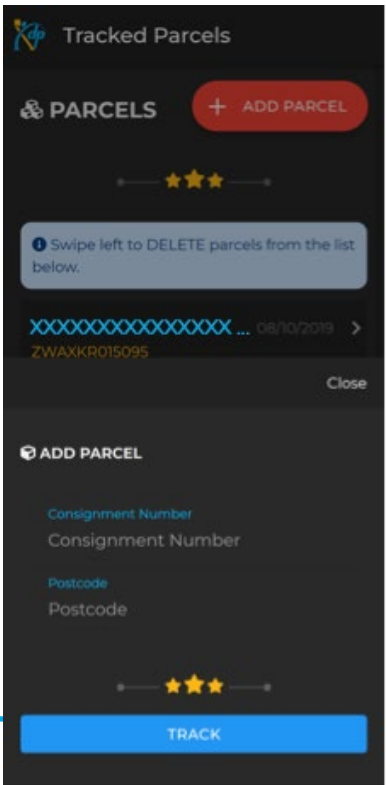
xdp Tracked Parcels

PARCELS

+ ADD PARCEL

Swipe left to DELETE parcels from the list below.

XXXXXXXXXXXXXXX ... 08/10/2019 >
ZWAXKR015095

Close

ADD PARCEL

Consignment Number
Consignment Number

Postcode
Postcode

TRACK